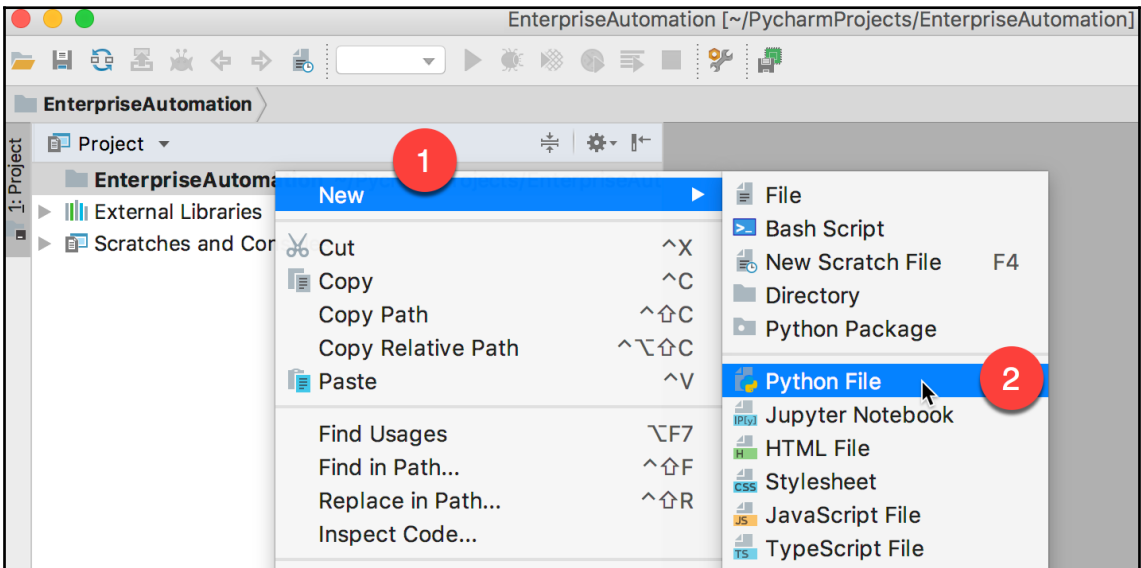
EnterpriseAutomation [~/PycharmProjects/EnterpriseAutomation]

EnterpriseAutomation

1: Project

Project

EnterpriseAutoma

External Libraries

Scratches and Cor

1

New

Cut ^X

Copy ^C

Copy Path ^⇧C

Copy Relative Path ^⌥⇧C

Paste ^V

Find Usages ⌥F7

Find in Path... ^⇧F

Replace in Path... ^⇧R

Inspect Code...

File

Bash Script

New Scratch File F4

Directory

Python Package

Python File

2

Jupyter Notebook

HTML File

Stylesheet

JavaScript File

TypeScript File